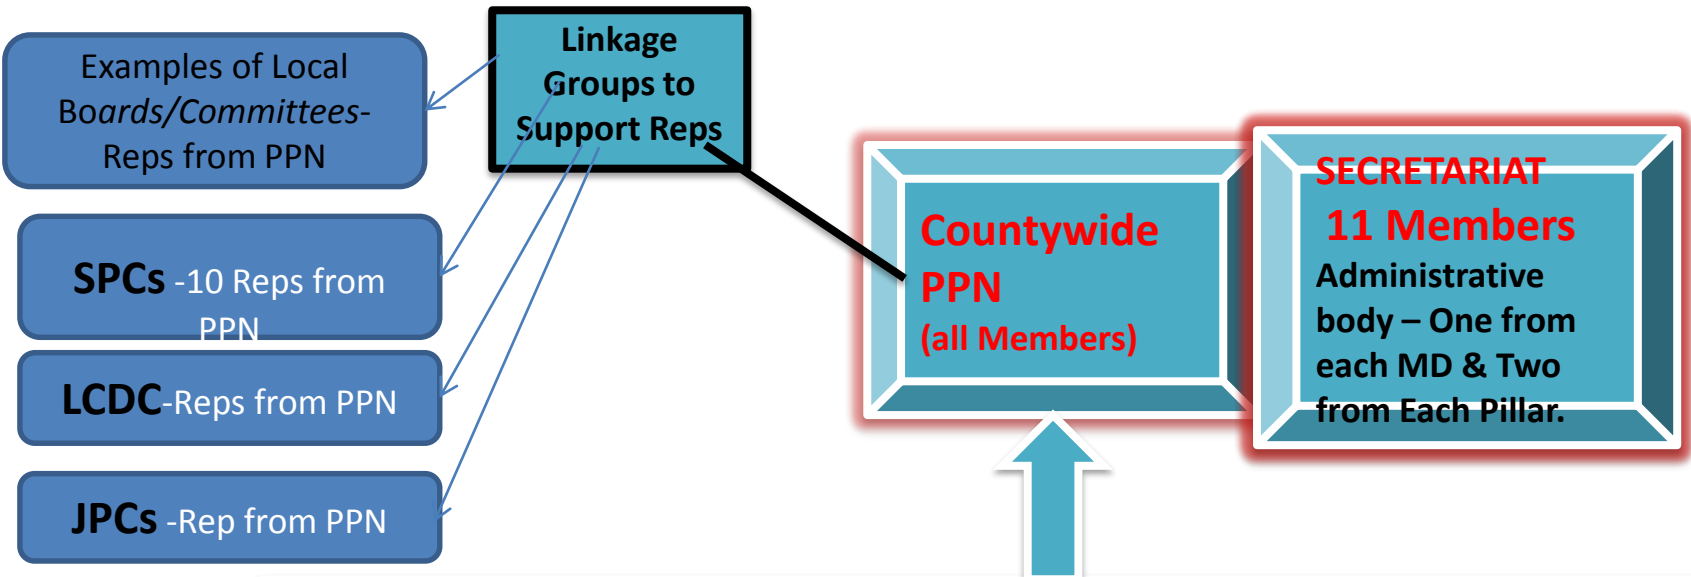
Examples of Local Boards/Committees-Reps from PPN

Linkage Groups to Support Reps

SPCs -10 Reps from PPN

LCDC-Reps from PPN

JPCs -Rep from PPN

Countywide PPN
(all Members)

SECRETARIAT
11 Members
Administrative body – One from each MD & Two from Each Pillar.